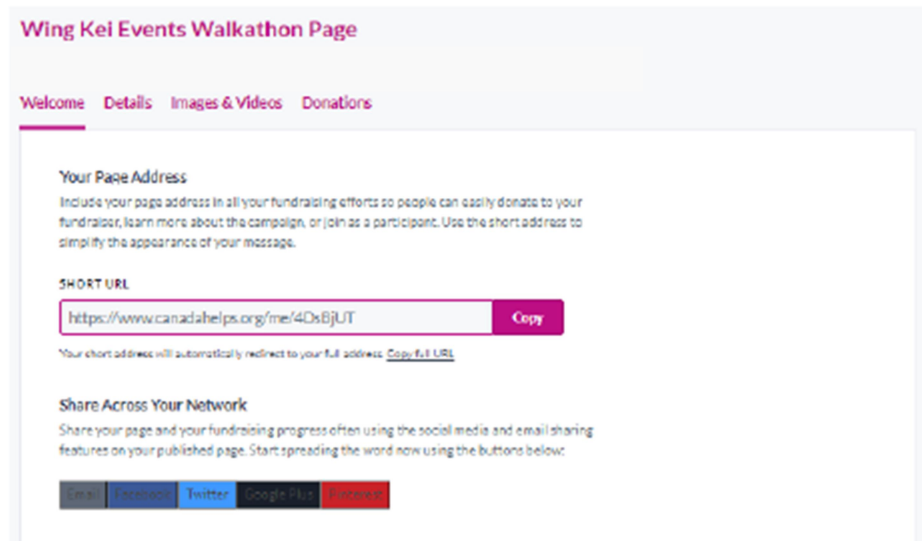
Wing Kei Events Walkathon Page

Welcome Details Images & Videos Donations

Your Page Address

Include your page address in all your fundraising efforts so people can easily donate to your fundraiser, learn more about the campaign, or join as a participant. Use the short address to simplify the appearance of your message.

SHORT URL

https://www.canadahelps.org/me/4DsBjUT

Copy

Your short address will automatically redirect to your full address. Copy full URL

Share Across Your Network

Share your page and your fundraising progress often using the social media and email sharing features on your published page. Start spreading the word now using the buttons below:

Email Facebook Twitter Google Plus Pinterest